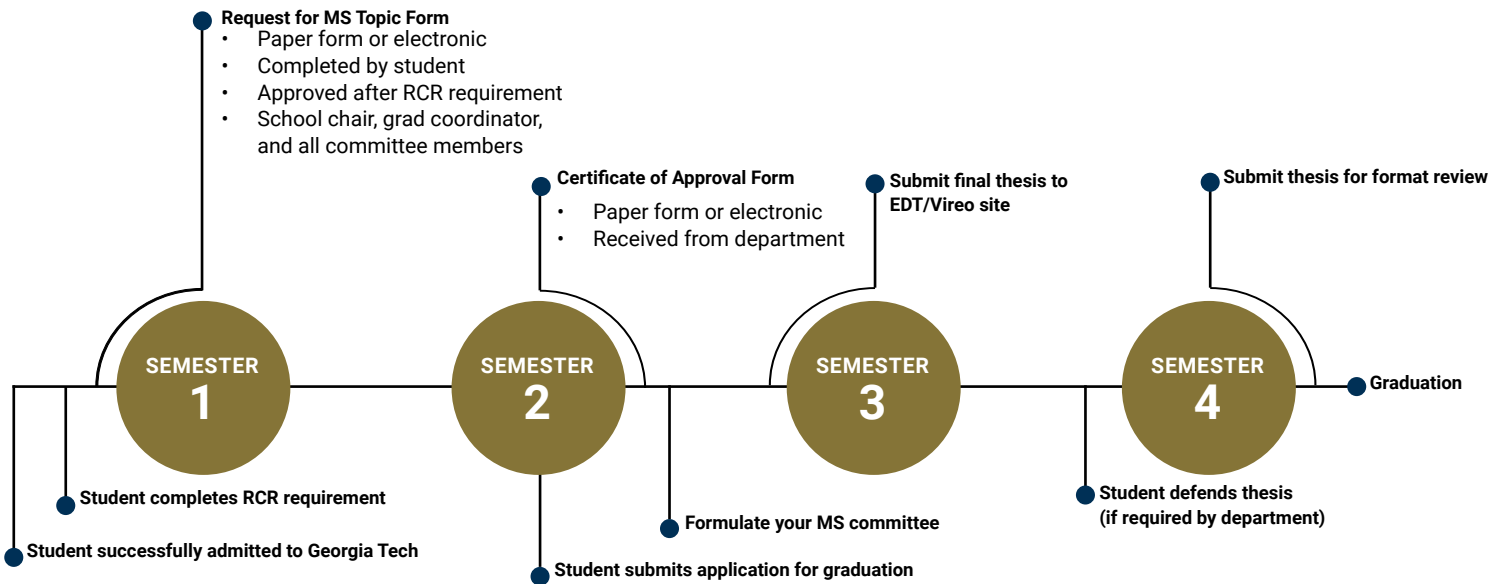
Request for MS Topic Form
- Paper form or electronic
- Completed by student
- Approved after RCR requirement
- School chair, grad coordinator, and all committee members

Certificate of Approval Form
- Paper form or electronic
- Received from department

Submit final thesis to EDT/Vireo site

Submit thesis for format review

SEMESTER 1

SEMESTER 2

SEMESTER 3

SEMESTER 4

Graduation

Student completes RCR requirement

Student successfully admitted to Georgia Tech

Formulate your MS committee

Student submits application for graduation

Student defends thesis (if required by department)